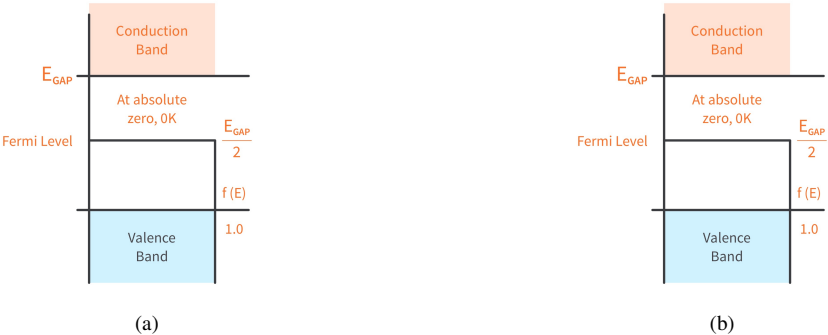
Conduction Band

$E_{GAP}$

At absolute zero, 0K

Fermi Level

$\frac{E_{GAP}}{2}$

f (E)

1.0

Valence Band

(a)

Conduction Band

$E_{GAP}$

At absolute zero, 0K

Fermi Level

$\frac{E_{GAP}}{2}$

f (E)

1.0

Valence Band

(b)